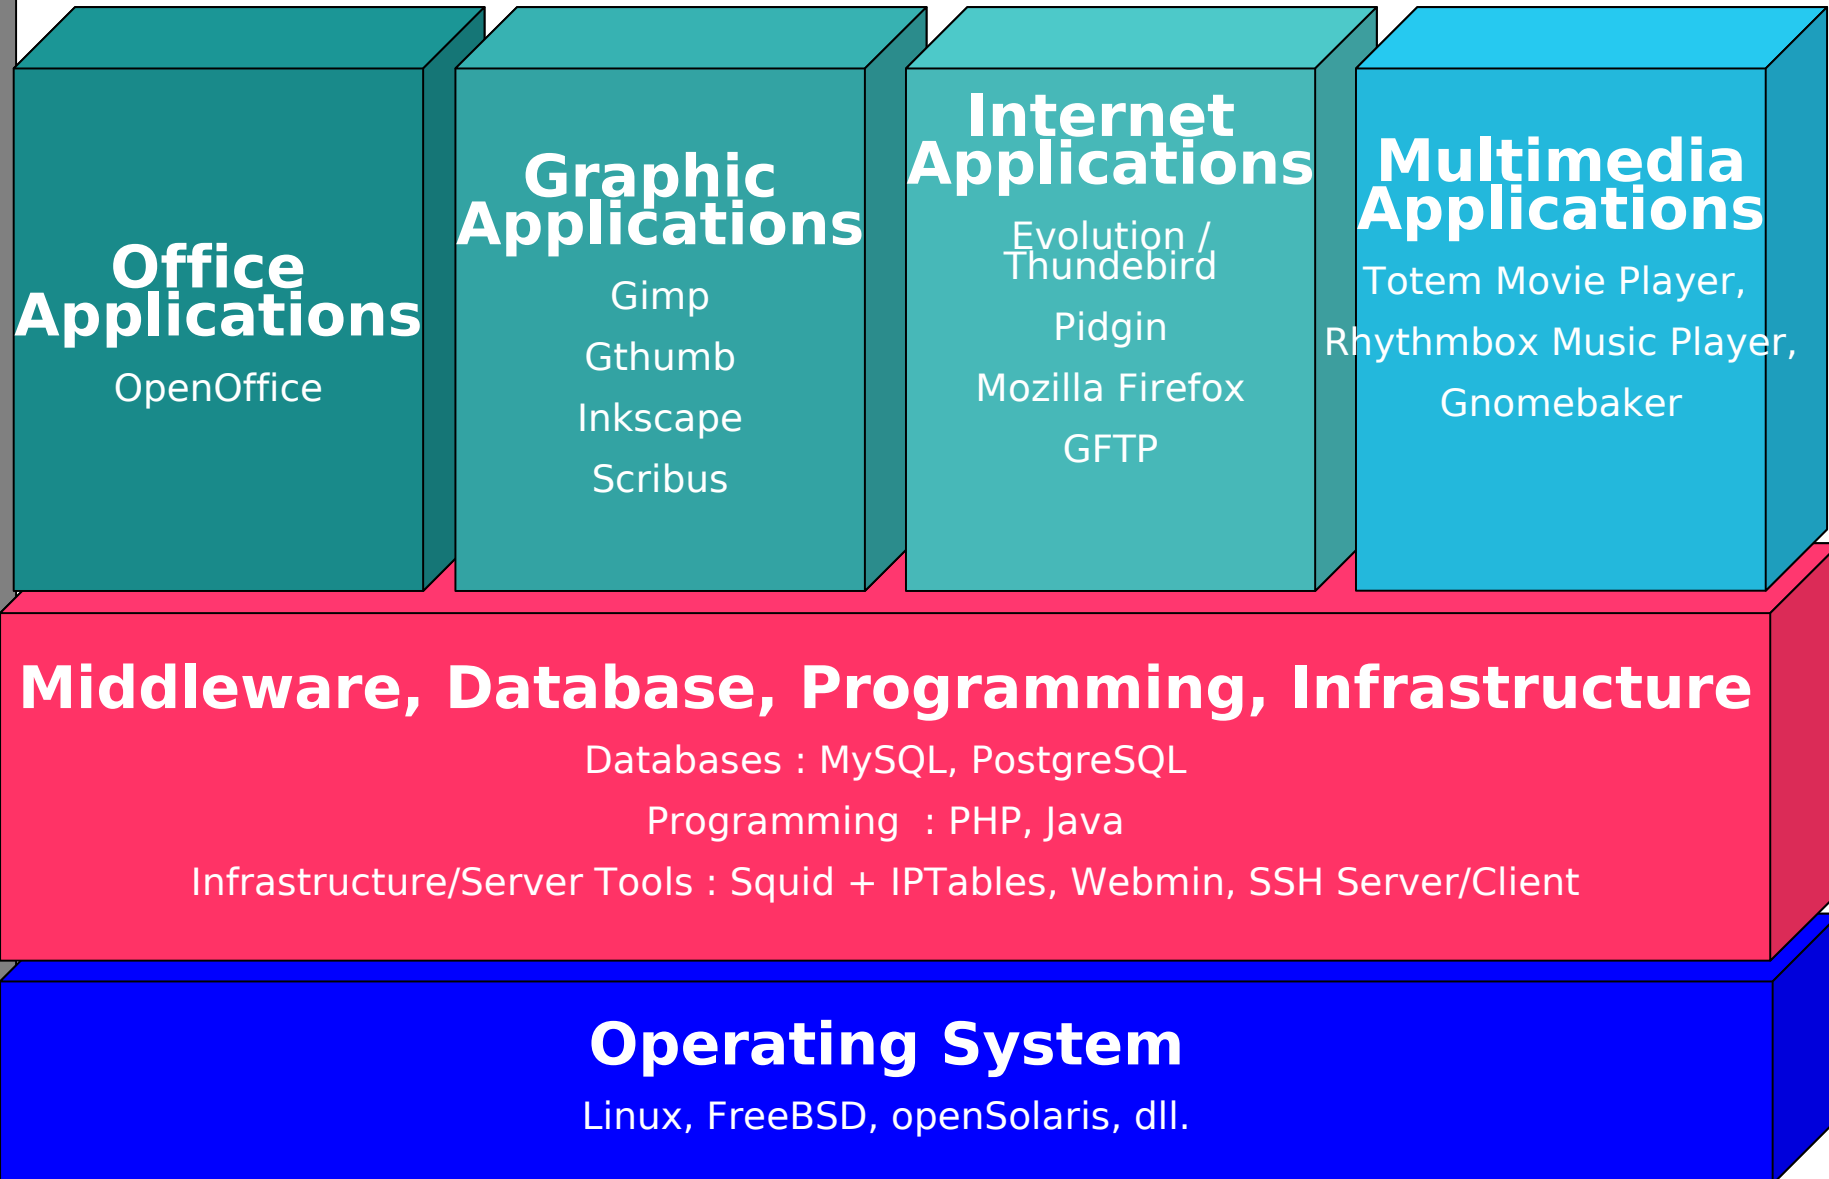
Office Applications

OpenOffice

Graphic Applications

Gimp

Gthumb

Inkscape

Scribus

Internet Applications

Evolution / Thundebird

Pidgin

Mozilla Firefox

GFTP

Multimedia Applications

Totem Movie Player,

Rhythmbox Music Player,

Gnomebaker

Middleware, Database, Programming, Infrastructure

Databases : MySQL, PostgreSQL

Programming : PHP, Java

Infrastructure/Server Tools : Squid + IPTables, Webmin, SSH Server/Client

Operating System

Linux, FreeBSD, openSolaris, dll.